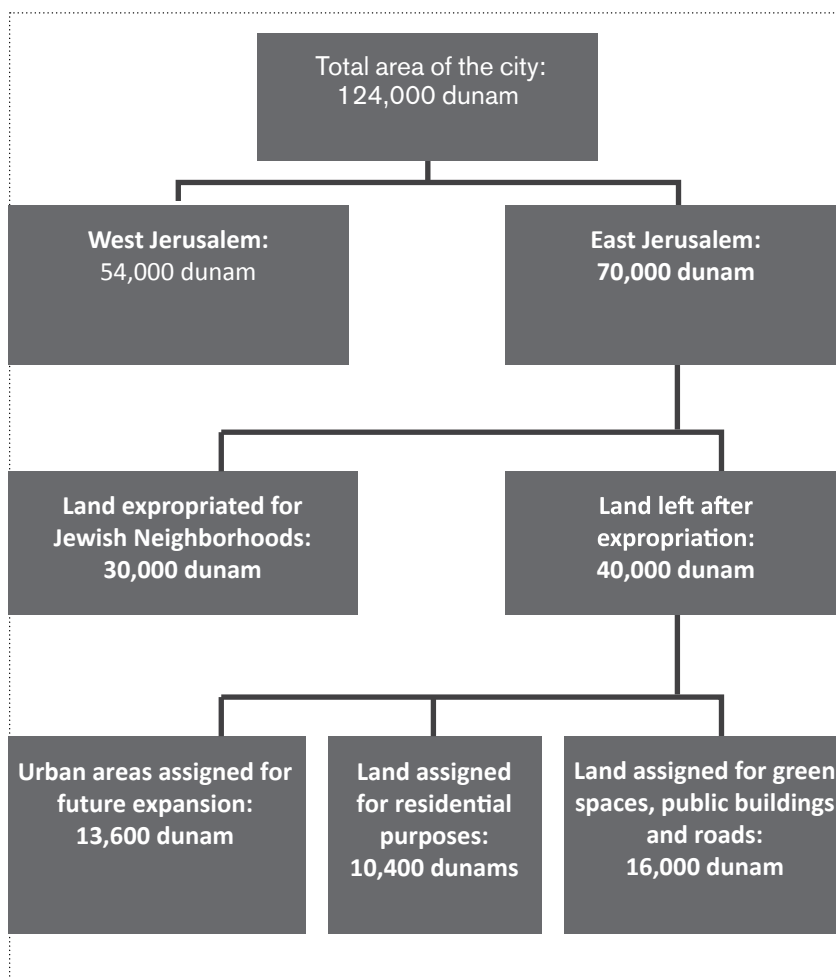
Total area of the city:
124,000 dunam

West Jerusalem:
54,000 dunam

East Jerusalem:
70,000 dunam

Land expropriated for Jewish Neighborhoods:
30,000 dunam

Land left after expropriation:
40,000 dunam

Urban areas assigned for future expansion:
13,600 dunam

Land assigned for residential purposes:
10,400 dunams

Land assigned for green spaces, public buildings and roads:
16,000 dunam